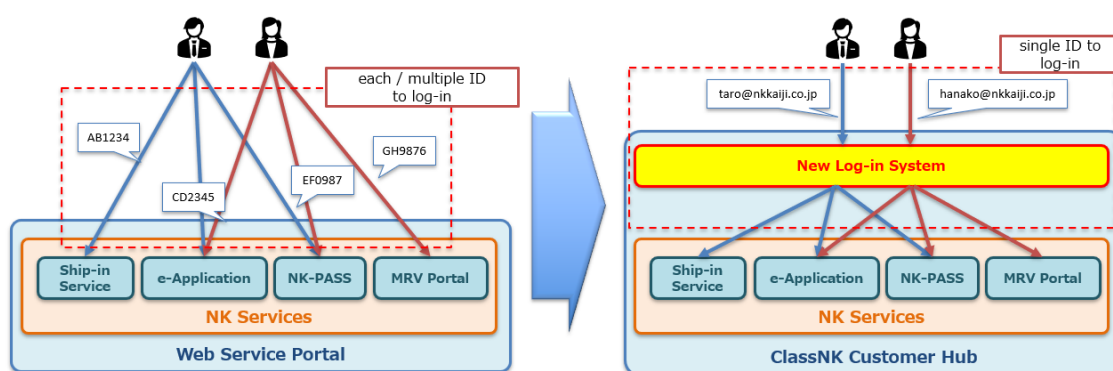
each / multiple ID to log-in

AB1234

CD2345

EF0987

GH9876

Ship-in Service

e-Application

NK-PASS

MRV Portal

NK Services

Web Service Portal

single ID to log-in

taro@nkkaiji.co.jp

hanako@nkkaiji.co.jp

New Log-in System

Ship-in Service

e-Application

NK-PASS

MRV Portal

NK Services

ClassNK Customer Hub